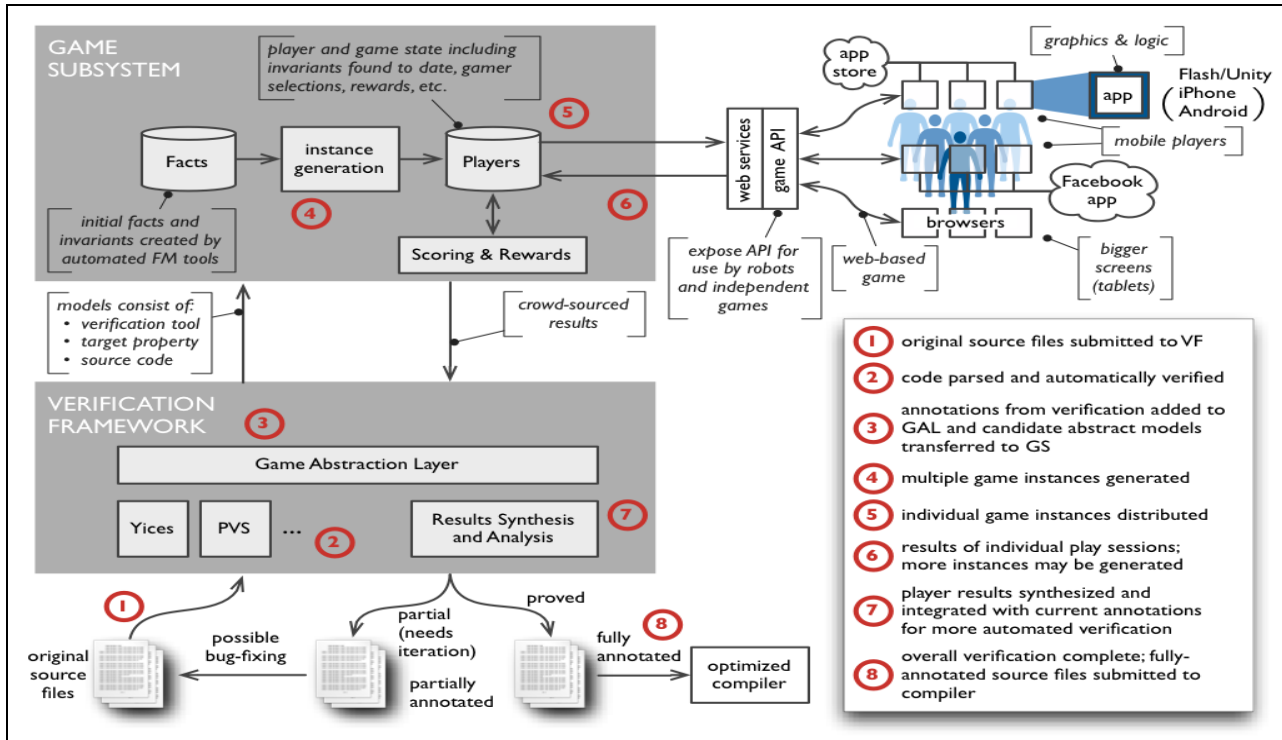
GAME SUBSYSTEM

player and game state including invariants found to date, gamer selections, rewards, etc.

5

Facts

instance generation

Players

4

6

initial facts and invariants created by automated FM tools

Scoring & Rewards

web services

game API

app store

graphics & logic

app

Flash/Unity
iPhone
Android

mobile players

Facebook app

browsers

expose API for use by robots and independent games

web-based game

bigger screens (tablets)

models consist of:
• verification tool
• target property
• source code

crowd-sourced results

VERIFICATION FRAMEWORK

3

Game Abstraction Layer

Yices

PVS

...

2

Results Synthesis and Analysis

7

1

original source files

possible bug-fixing

partial (needs iteration)

partially annotated

proved

8

fully annotated

optimized compiler

1 original source files submitted to VF

2 code parsed and automatically verified

3 annotations from verification added to GAL and candidate abstract models transferred to GS

4 multiple game instances generated

5 individual game instances distributed

6 results of individual play sessions; more instances may be generated

7 player results synthesized and integrated with current annotations for more automated verification

8 overall verification complete; fully-annotated source files submitted to compiler